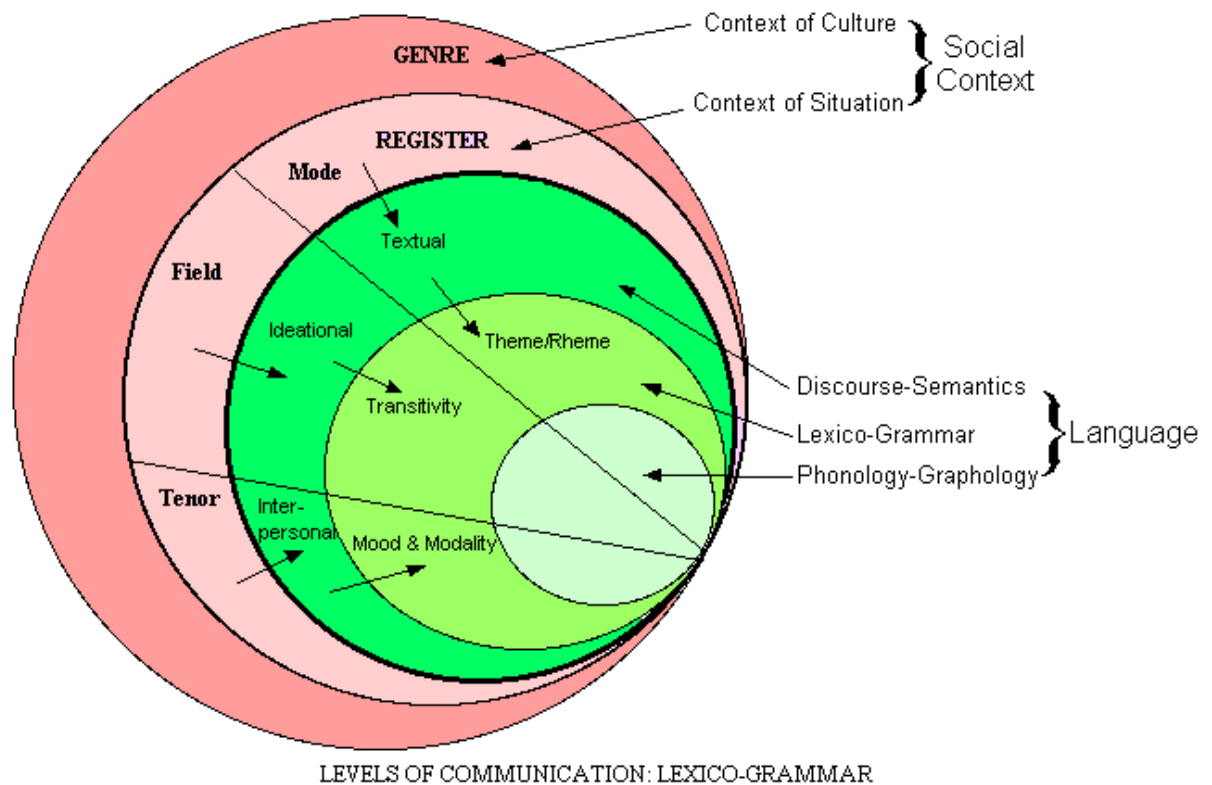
Context of Culture
Social Context
Context of Situation

GENRE

REGISTER

Mode

Textual

Field

Ideational

Theme/Rheme

Transitivity

Tenor

Inter-personal

Mood & Modality

Discourse-Semantics
Lexico-Grammar
Phonology-Graphology
Language

LEVELS OF COMMUNICATION: LEXICO-GRAMMAR